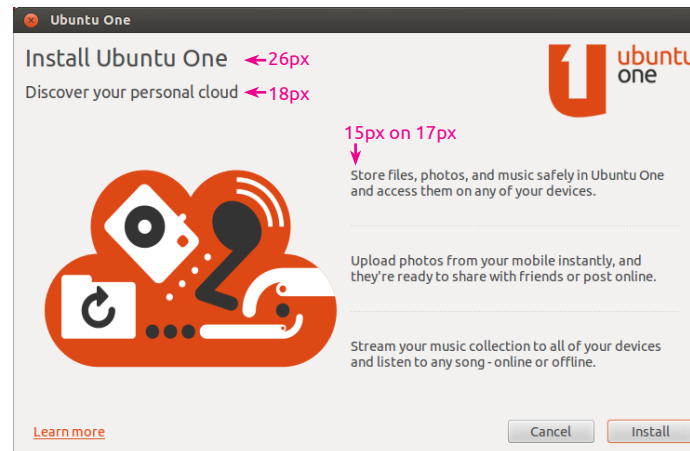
Ubuntu One

Install Ubuntu One 26px

Discover your personal cloud 18px

ubuntu one

15px on 17px

Store files, photos, and music safely in Ubuntu One and access them on any of your devices.

Upload photos from your mobile instantly, and they're ready to share with friends or post online.

Stream your music collection to all of your devices and listen to any song - online or offline.

Learn more

Cancel

Install